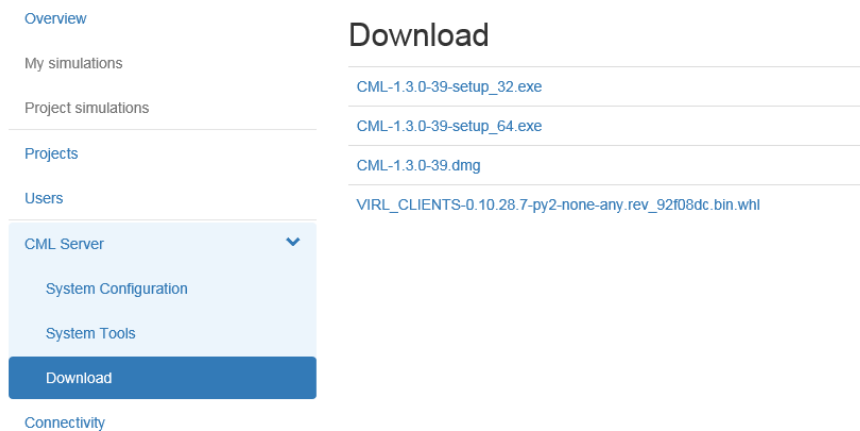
Overview
My simulations
Project simulations
Projects
Users
CML Server
System Configuration
System Tools
Download
Connectivity

Download

CML-1.3.0-39-setup_32.exe
CML-1.3.0-39-setup_64.exe
CML-1.3.0-39.dmg
VIRL_CLIENTS-0.10.28.7-py2-none-any.rev_92f08dc.bin.whl